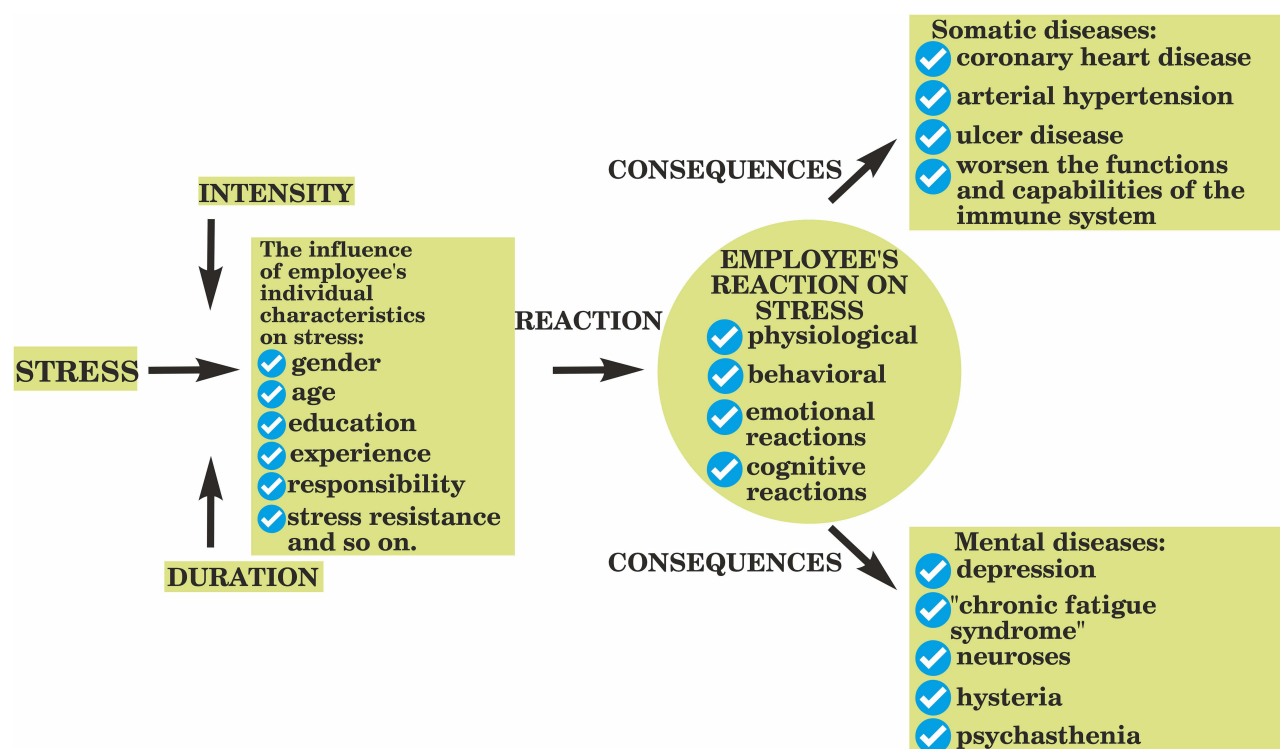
INTENSITY

STRESS

The influence of employee's individual characteristics on stress:
gender
age
education
experience
responsibility
stress resistance and so on.

DURATION

REACTION

EMPLOYEE'S REACTION ON STRESS
physiological
behavioral
emotional reactions
cognitive reactions

CONSEQUENCES

Somatic diseases:
coronary heart disease
arterial hypertension
ulcer disease
worsen the functions and capabilities of the immune system

CONSEQUENCES

Mental diseases:
depression
"chronic fatigue syndrome"
neuroses
hysteria
psychasthenia